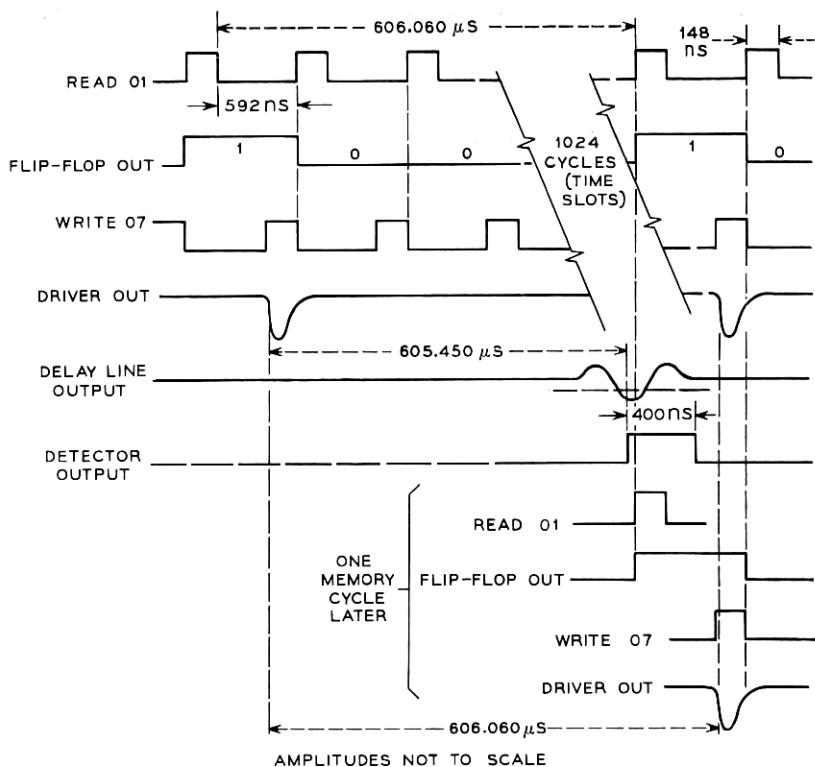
606.060 $\mu$S

148 ns

READ 01

592 ns

FLIP-FLOP OUT

1

0

0

1024 CYCLES (TIME SLOTS)

1

0

WRITE 07

DRIVER OUT

605.450 $\mu$S

DELAY LINE OUTPUT

400 ns

DETECTOR OUTPUT

READ 01

ONE MEMORY CYCLE LATER

FLIP-FLOP OUT

WRITE 07

DRIVER OUT

606.060 $\mu$S

AMPLITUDES NOT TO SCALE